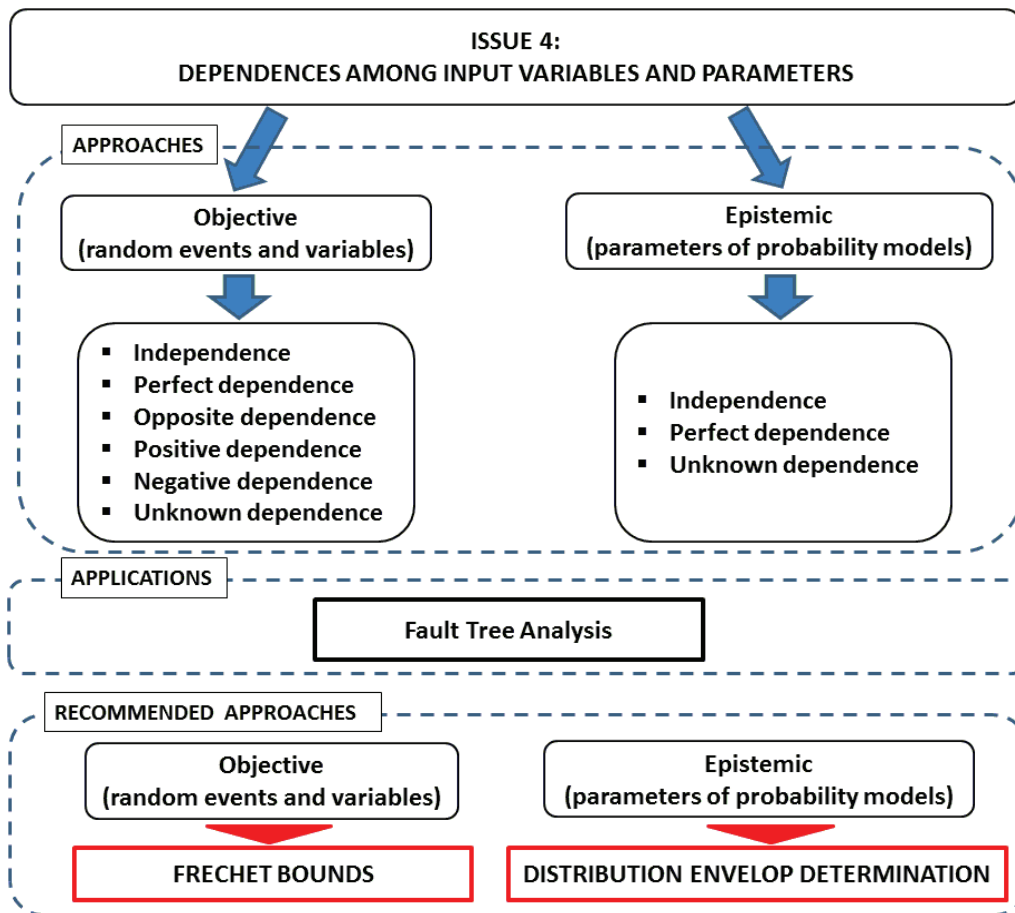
ISSUE 4:
DEPENDENCES AMONG INPUT VARIABLES AND PARAMETERS

APPROACHES

Objective
(random events and variables)

Epistemic
(parameters of probability models)

- Independence
- Perfect dependence
- Opposite dependence
- Positive dependence
- Negative dependence
- Unknown dependence

- Independence
- Perfect dependence
- Unknown dependence

APPLICATIONS

Fault Tree Analysis

RECOMMENDED APPROACHES

Objective
(random events and variables)

Epistemic
(parameters of probability models)

FRECHET BOUNDS

DISTRIBUTION ENVELOP DETERMINATION